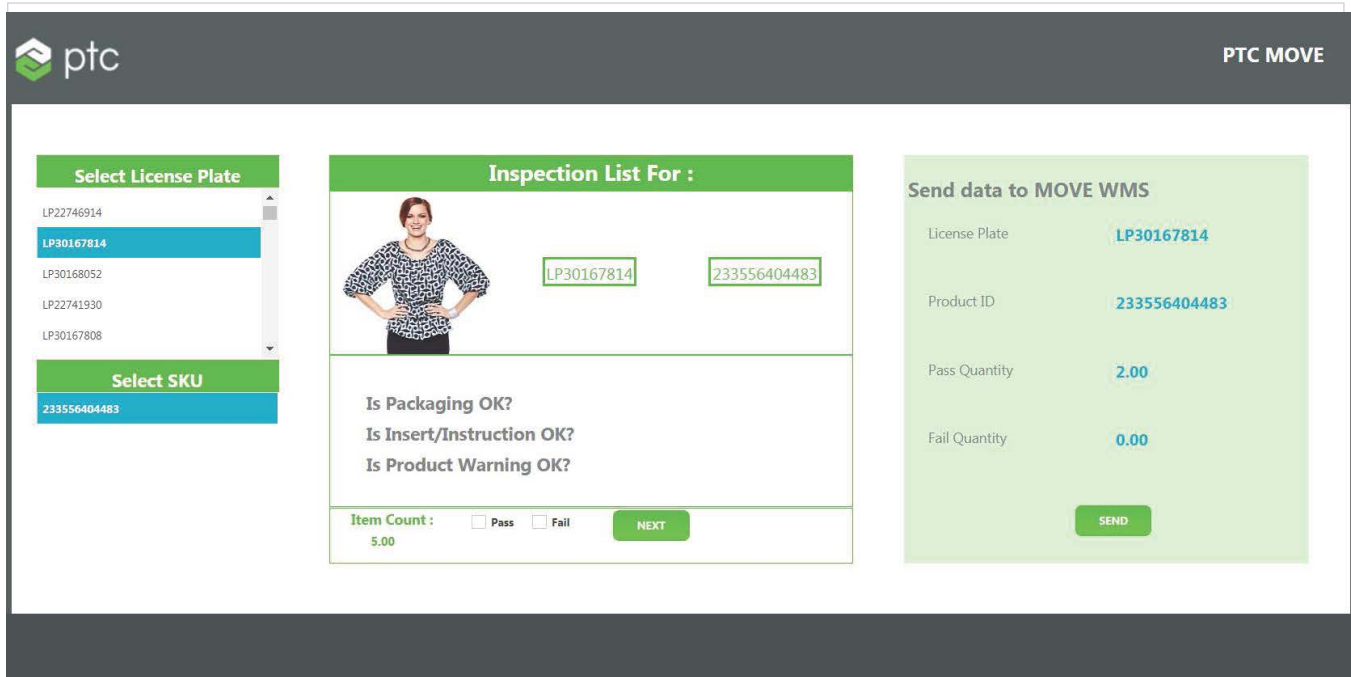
ptc

PTC MOVE

Select License Plate

LP22746914
LP30167814
LP30168052
LP22741930
LP30167808

Select SKU

233556404483

Inspection List For :

LP30167814

233556404483

Is Packaging OK?
Is Insert/Instruction OK?
Is Product Warning OK?

Item Count :
5.00

Pass

Fail

NEXT

Send data to MOVE WMS

License Plate
LP30167814

Product ID
233556404483

Pass Quantity
2.00

Fail Quantity
0.00

SEND